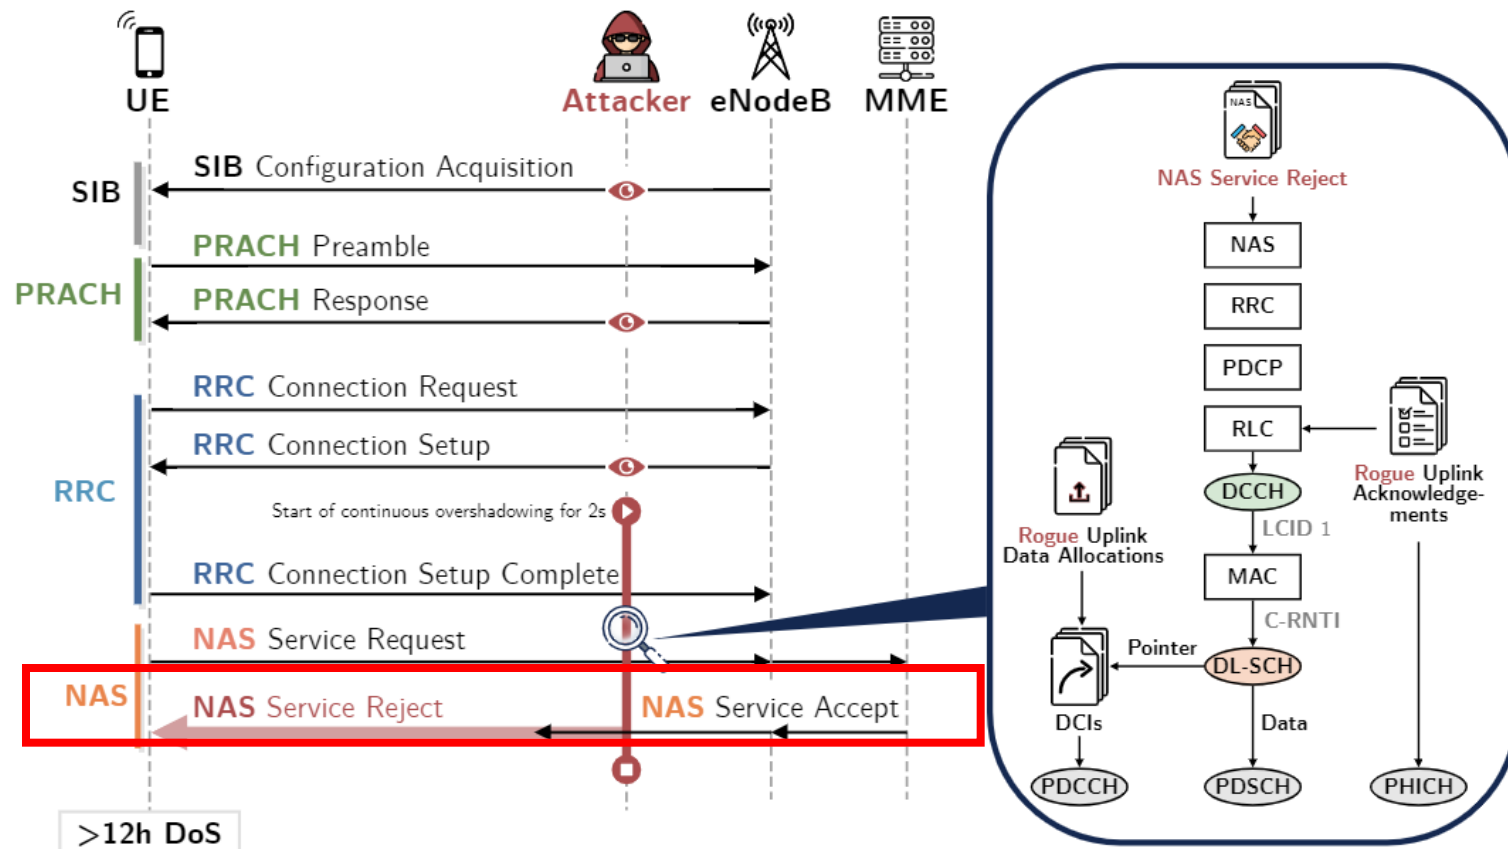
UE

Attacker

eNodeB

MME

SIB

SIB Configuration Acquisition

PRACH

PRACH Preamble

PRACH Response

RRC

RRC Connection Request

RRC Connection Setup

Start of continuous overshadowing for 2s

RRC Connection Setup Complete

NAS

NAS Service Request

NAS Service Reject

NAS Service Accept

>12h DoS

NAS

NAS Service Reject

NAS

RRC

PDCP

RLC

DCCH

LCID 1

MAC

C-RNTI

DL-SCH

Rogue Uplink Acknowledgements

Rogue Uplink Data Allocations

Pointer

DCIs

Data

PDCCH

PDSCH

PHICH